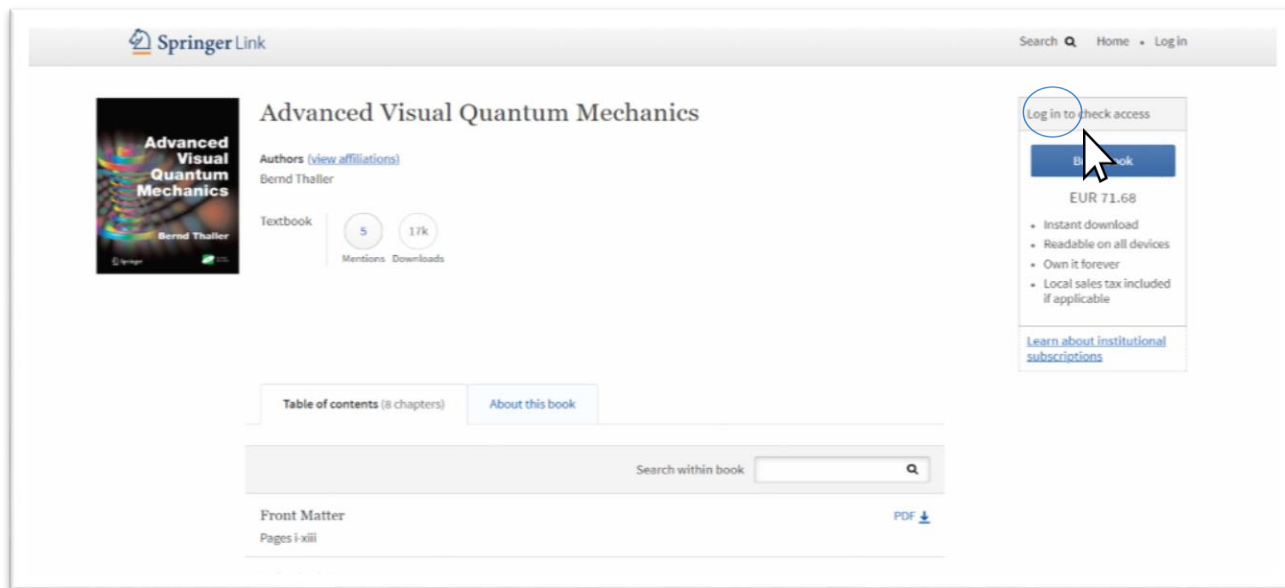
Springer Link

Search Home • Log in

Advanced Visual Quantum Mechanics

Bernd Thaller

Springer

Advanced Visual Quantum Mechanics

Authors (view affiliations)

Bernd Thaller

Textbook

5 Mentions

17k Downloads

Log in to check access

B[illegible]ook

EUR 71.68

- Instant download
- Readable on all devices
- Own it forever
- Local sales tax included if applicable

Learn about institutional subscriptions

Table of contents (8 chapters)

About this book

Search within book

Front Matter

Pages i-xiii

PDF